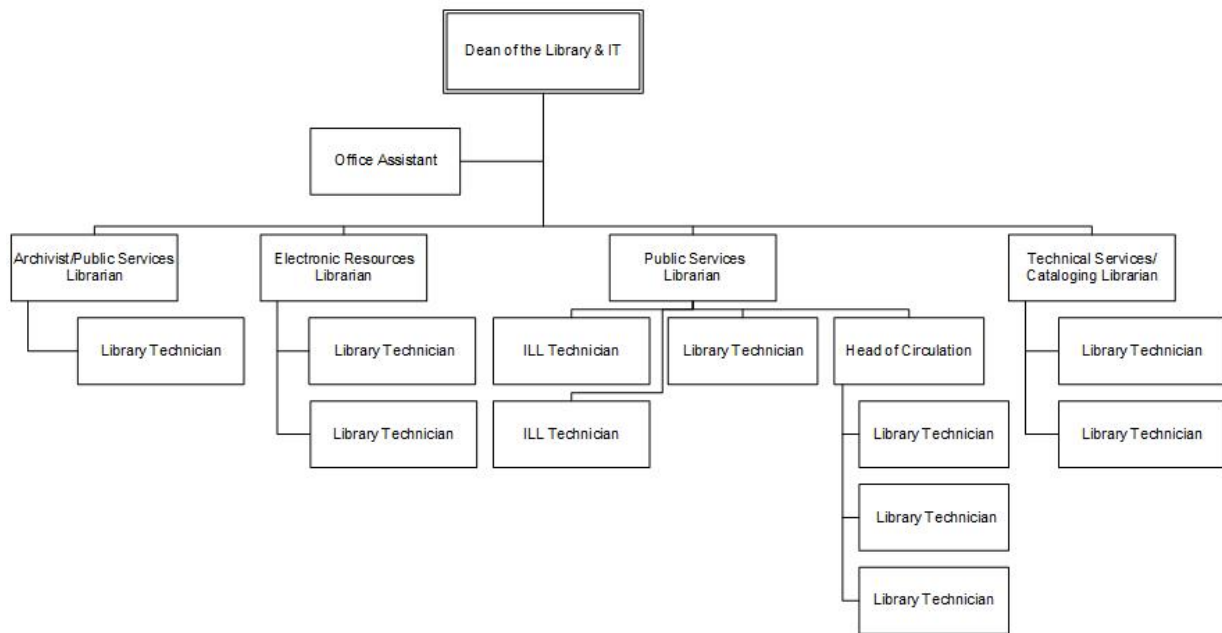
Dean of the Library & IT

Office Assistant

Archivist/Public Services Librarian

Library Technician

Electronic Resources Librarian

Library Technician

Library Technician

Public Services Librarian

ILL Technician

ILL Technician

Library Technician

Head of Circulation

Library Technician

Library Technician

Library Technician

Technical Services/ Cataloging Librarian

Library Technician

Library Technician